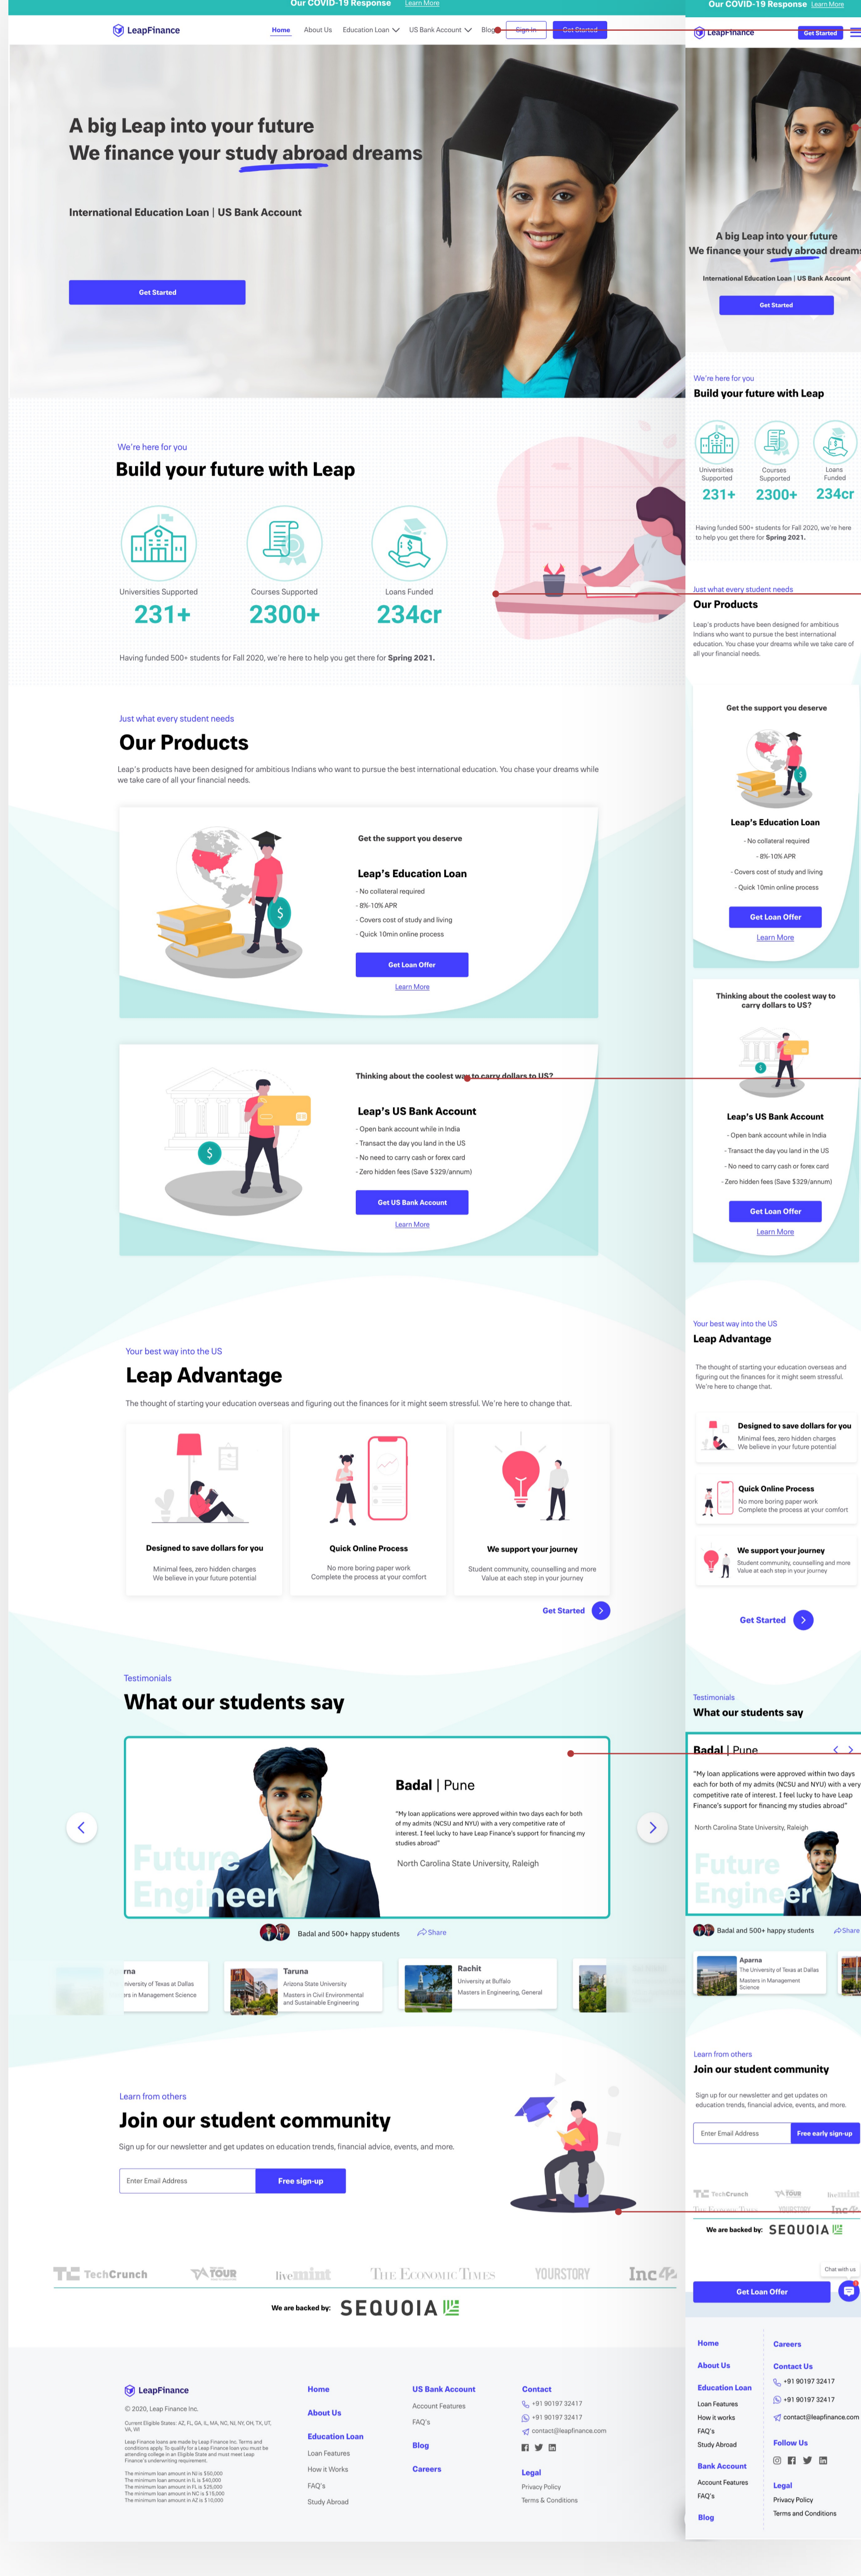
Our COVID-19 Response Learn More

LeapFinance

Home About Us Education Loan US Bank Account Blog Sign In Get Started

A big Leap into your future
We finance your study abroad dreams

International Education Loan | US Bank Account

Get Started

We're here for you
Build your future with Leap

Universities Supported
231+
Courses Supported
2300+
Loans Funded
234cr

Having funded 500+ students for Fall 2020, we're here to help you get there for Spring 2021.

Just what every student needs
Our Products

Leap's products have been designed for ambitious Indians who want to pursue the best international education. You chase your dreams while we take care of all your financial needs.

Get the support you deserve
Leap's Education Loan
- No collateral required
- 8%-10% APR
- Covers cost of study and living
- Quick 10min online process
Get Loan Offer
Learn More

Thinking about the coolest way to carry dollars to US?
Leap's US Bank Account
- Open bank account while in India
- Transact the day you land in the US
- No need to carry cash or forex card
- Zero hidden fees (Save $329/annum)
Get US Bank Account
Learn More

Your best way into the US
Leap Advantage

The thought of starting your education overseas and figuring out the finances for it might seem stressful. We're here to change that.

Designed to save dollars for you
Minimal fees, zero hidden charges
We believe in your future potential

Quick Online Process
No more boring paper work
Complete the process at your comfort

We support your journey
Student community, counselling and more
Value at each step in your journey

Get Started

Testimonials
What our students say

Future Engineer
Badal | Pune
"My loan applications were approved within two days each for both of my admits (NCSU and NYU) with a very competitive rate of interest. I feel lucky to have Leap Finance's support for financing my studies abroad"
North Carolina State University, Raleigh

Badal and 500+ happy students Share

rna
niversity of Texas at Dallas
rs in Management Science

Taruna
Arizona State University
Masters in Civil Environmental and Sustainable Engineering

Rachit
University at Buffalo
Masters in Engineering, General

Learn from others
Join our student community
Sign up for our newsletter and get updates on education trends, financial advice, events, and more.
Enter Email Address
Free sign-up

TechCrunch YOUR STORY livemint The Economic Times YOURSTORY Inc42

We are backed by: SEQUOIA

LeapFinance
© 2020, Leap Finance Inc.
Current Eligible States: AZ, FL, GA, IL, MA, NC, NJ, NY, OH, TX, UT, VA, WI
Leap Finance loans are made by Leap Finance Inc. Terms and conditions apply. To qualify for a Leap Finance loan you must be attending college in an Eligible State and meet Leap Finance's underwriting requirement.
The minimum loan amount in NJ is $50,000
The minimum loan amount in IL is $40,000
The minimum loan amount in FL is $20,000
The minimum loan amount in NC is $18,000
The minimum loan amount in AZ is $10,000

Home
About Us
Education Loan
Loan Features
How it Works
FAQ's
Study Abroad

US Bank Account
Account Features
FAQ's
Blog
Careers

Contact
+91 90197 32417
+91 90197 32417
contact@leapfinance.com

Legal
Privacy Policy
Terms & Conditions

Our COVID-19 Response Learn More
LeapFinance Get Started

A big Leap into your future
We finance your study abroad dreams
International Education Loan | US Bank Account
Get Started

We're here for you
Build your future with Leap
Universities Supported 231+
Courses Supported 2300+
Loans Funded 234cr
Having funded 500+ students for Fall 2020, we're here to help you get there for Spring 2021.

Just what every student needs
Our Products
Leap's products have been designed for ambitious Indians who want to pursue the best international education. You chase your dreams while we take care of all your financial needs.

Get the support you deserve
Leap's Education Loan
- No collateral required
- 8%-10% APR
- Covers cost of study and living
- Quick 10min online process
Get Loan Offer
Learn More

Thinking about the coolest way to carry dollars to US?
Leap's US Bank Account
- Open bank account while in India
- Transact the day you land in the US
- No need to carry cash or forex card
- Zero hidden fees (Save $329/annum)
Get Loan Offer
Learn More

Your best way into the US
Leap Advantage
The thought of starting your education overseas and figuring out the finances for it might seem stressful. We're here to change that.
Designed to save dollars for you
Minimal fees, zero hidden charges
We believe in your future potential
Quick Online Process
No more boring paper work
Complete the process at your comfort
We support your journey
Student community, counselling and more
Value at each step in your journey
Get Started

Testimonials
What our students say
Badal | Pune
"My loan applications were approved within two days each for both of my admits (NCSU and NYU) with a very competitive rate of interest. I feel lucky to have Leap Finance's support for financing my studies abroad"
North Carolina State University, Raleigh
Future Engineer
Badal and 500+ happy students Share
Aparna
The University of Texas at Dallas
Masters in Management Science

Learn from others
Join our student community
Sign up for our newsletter and get updates on education trends, financial advice, events, and more.
Enter Email Address
Free early sign-up

TechCrunch YOUR STORY livemint The Economic Times YOURSTORY Inc42
We are backed by: SEQUOIA
Chat with us
Get Loan Offer

Home
About Us
Education Loan
Loan Features
How it works
FAQ's
Study Abroad
Bank Account
Account Features
FAQ's
Blog

Careers
Contact Us
+91 90197 32417
+91 90197 32417
contact@leapfinance.com
Follow Us
Legal
Privacy Policy
Terms and Conditions